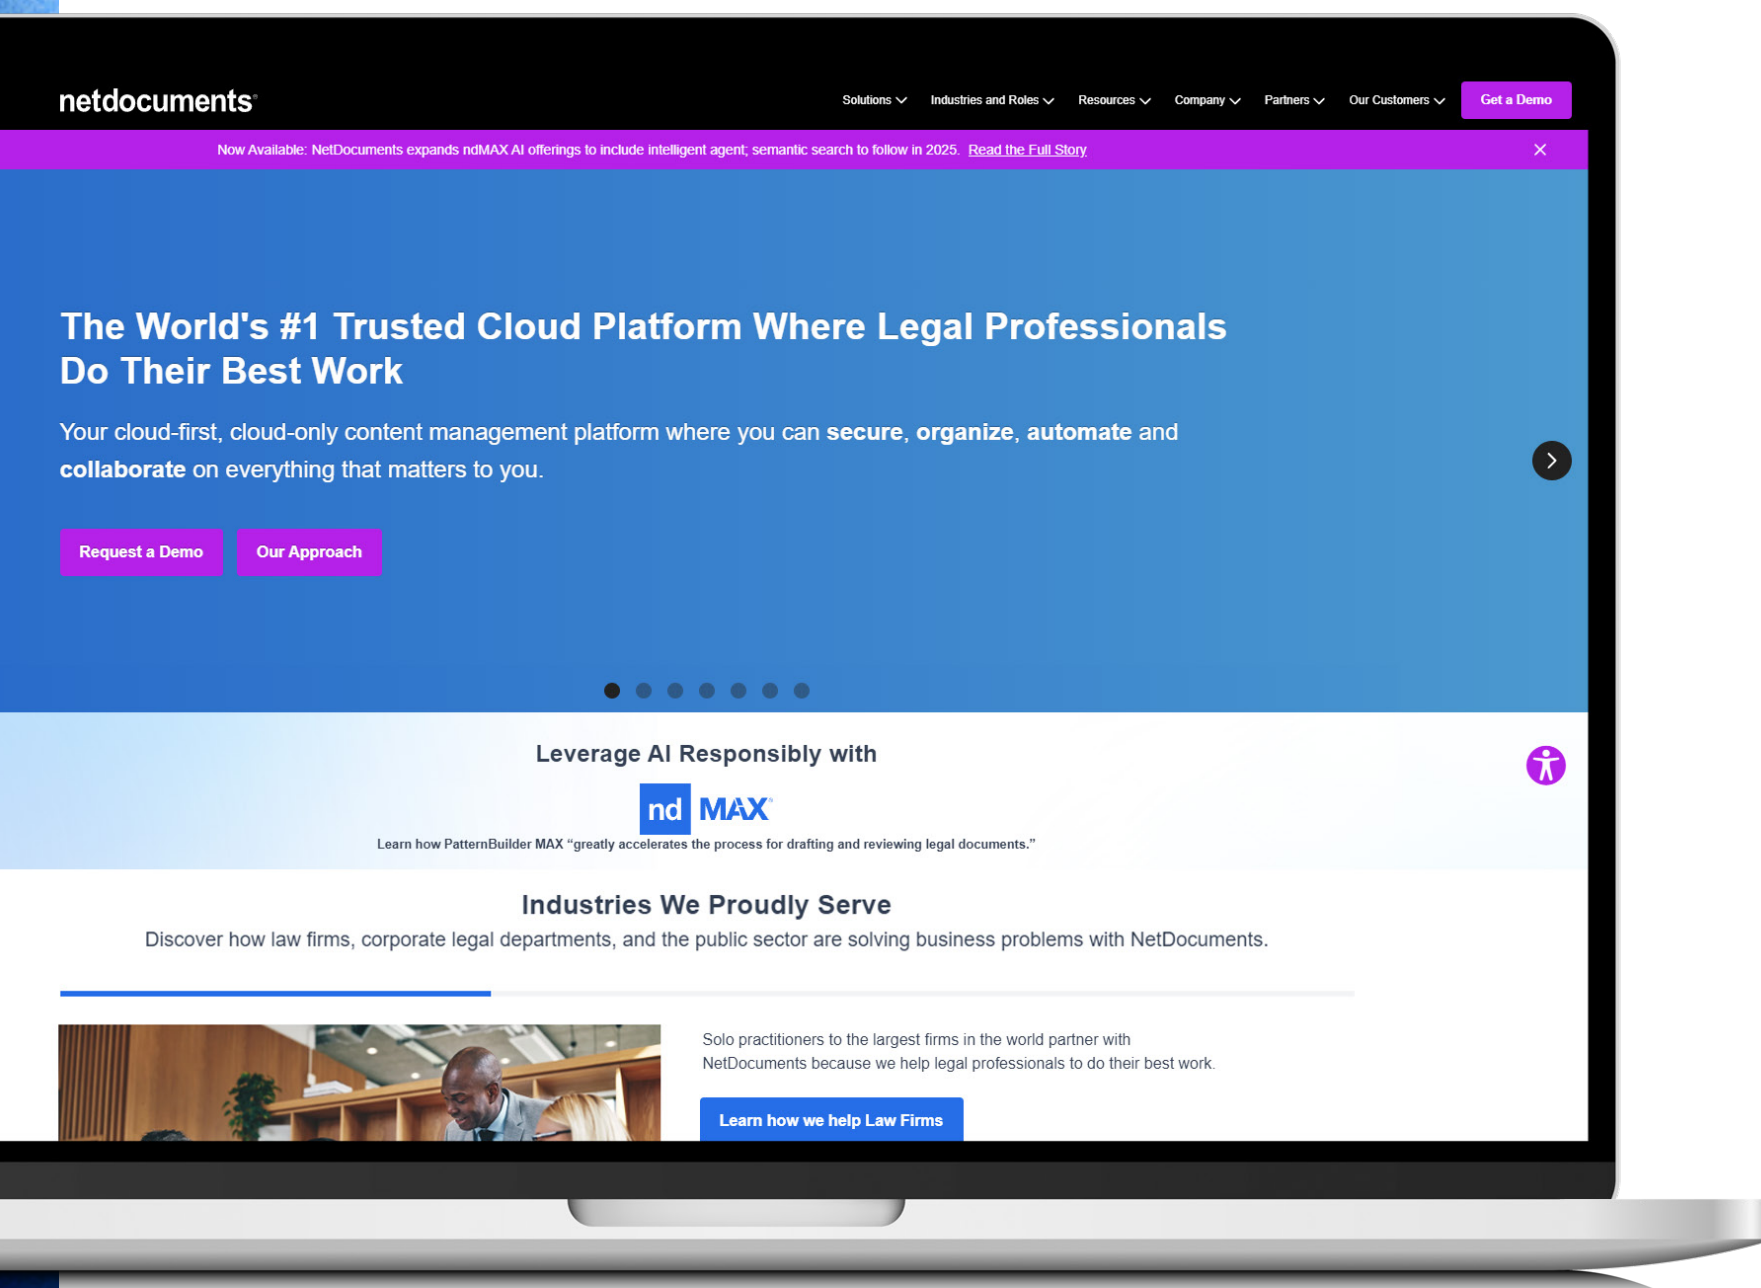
netdocuments®

Solutions Industries and Roles Resources Company Partners Our Customers Get a Demo

Now Available: NetDocuments expands ndMAX AI offerings to include intelligent agent; semantic search to follow in 2025. Read the Full Story

The World's #1 Trusted Cloud Platform Where Legal Professionals Do Their Best Work

Your cloud-first, cloud-only content management platform where you can **secure**, **organize**, **automate** and **collaborate** on everything that matters to you.

Request a Demo Our Approach

Leverage AI Responsibly with

nd MAX

Learn how PatternBuilder MAX “greatly accelerates the process for drafting and reviewing legal documents.”

Industries We Proudly Serve

Discover how law firms, corporate legal departments, and the public sector are solving business problems with NetDocuments.

Solo practitioners to the largest firms in the world partner with NetDocuments because we help legal professionals to do their best work.

Learn how we help Law Firms